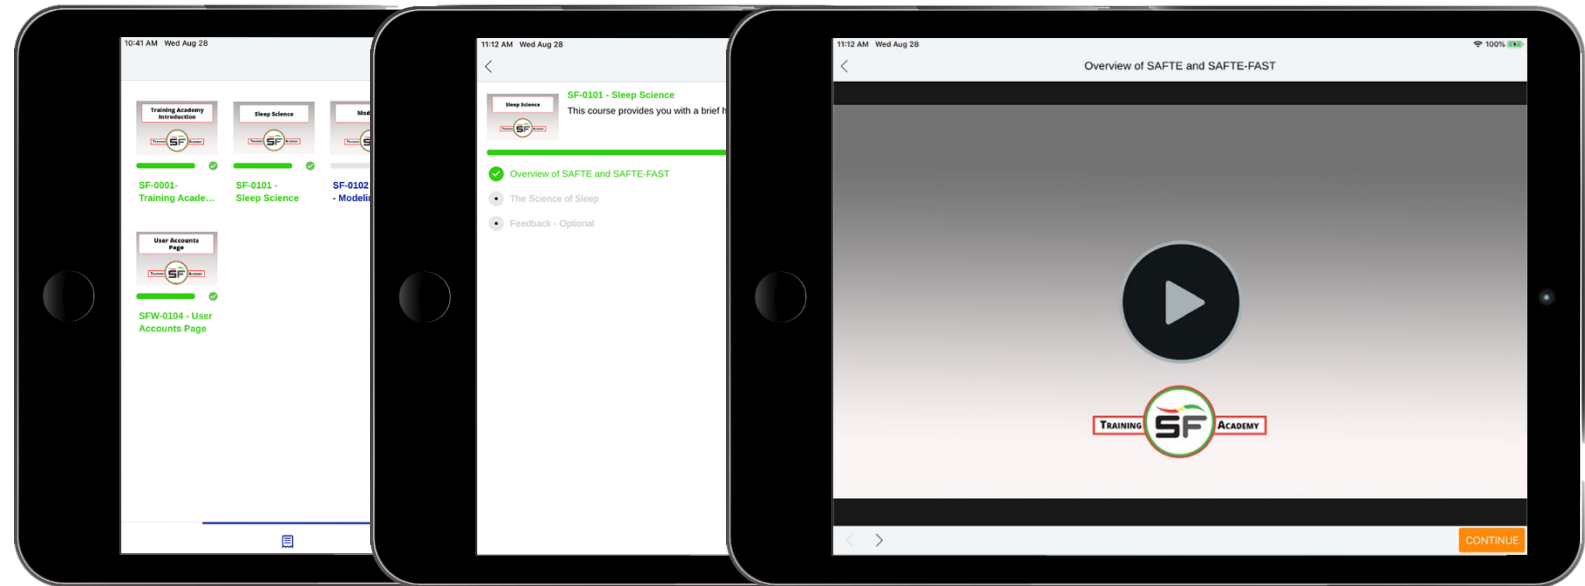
10:41 AM Wed Aug 28

Training Academy Introduction

SF

SF-0001-
Training Acade...

Sleep Science

SF

SF-0101 -
Sleep Science

Mod

SF-0102
- Modelin

User Accounts Page

SF

SFW-0104 - User Accounts Page

11:12 AM Wed Aug 28

Sleep Science

SF

SF-0101 - Sleep Science

This course provides you with a brief h

Overview of SAFTE and SAFTE-FAST

The Science of Sleep

Feedback - Optional

11:12 AM Wed Aug 28

100%

Overview of SAFTE and SAFTE-FAST

TRAINING SF ACADEMY

CONTINUE